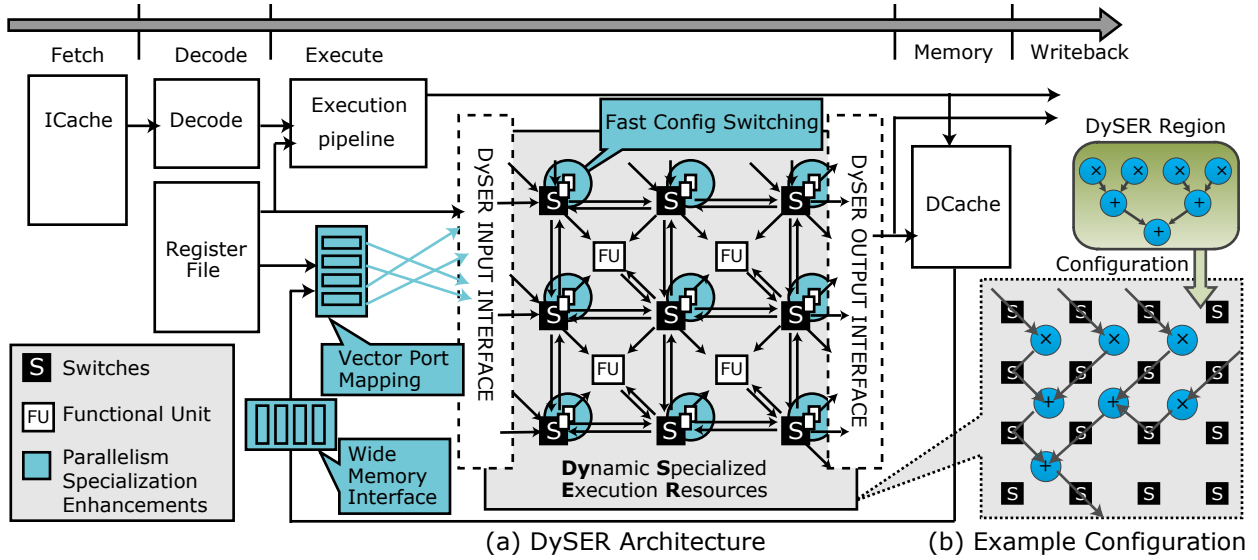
Fetch

Decode

Execute

Memory

Writeback

ICache

Decode

Execution pipeline

Register File

Fast Config Switching

DySER INPUT INTERFACE

DySER OUTPUT INTERFACE

S

S

S

FU

FU

S

S

S

FU

FU

S

S

S

Dynamic Specialized Execution Resources

DCache

DySER Region

×

×

×

×

+

+

+

Configuration

S

S

S

S

×

×

×

S

+

+

×

S

S

S

S

S

+

S

S

S

S

S

Switches

FU Functional Unit

Parallelism Specialization Enhancements

Vector Port Mapping

Wide Memory Interface

(a) DySER Architecture

(b) Example Configuration